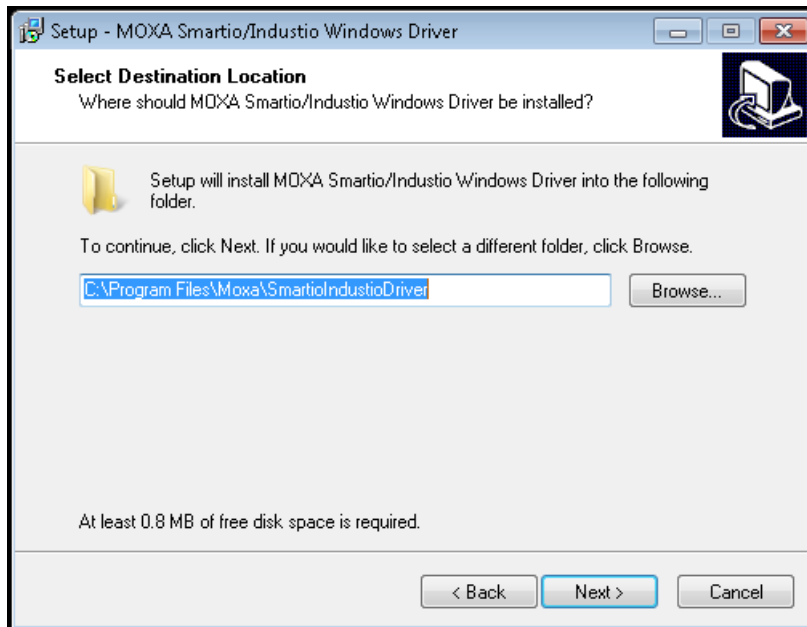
Setup - MOXA Smartio/Industio Windows Driver

Select Destination Location
Where should MOXA Smartio/Industio Windows Driver be installed?

Setup will install MOXA Smartio/Industio Windows Driver into the following folder.

To continue, click Next. If you would like to select a different folder, click Browse.

C:\Program Files\Moxa\SmartioIndustioDriver

Browse...

At least 0.8 MB of free disk space is required.

< Back
Next >
Cancel